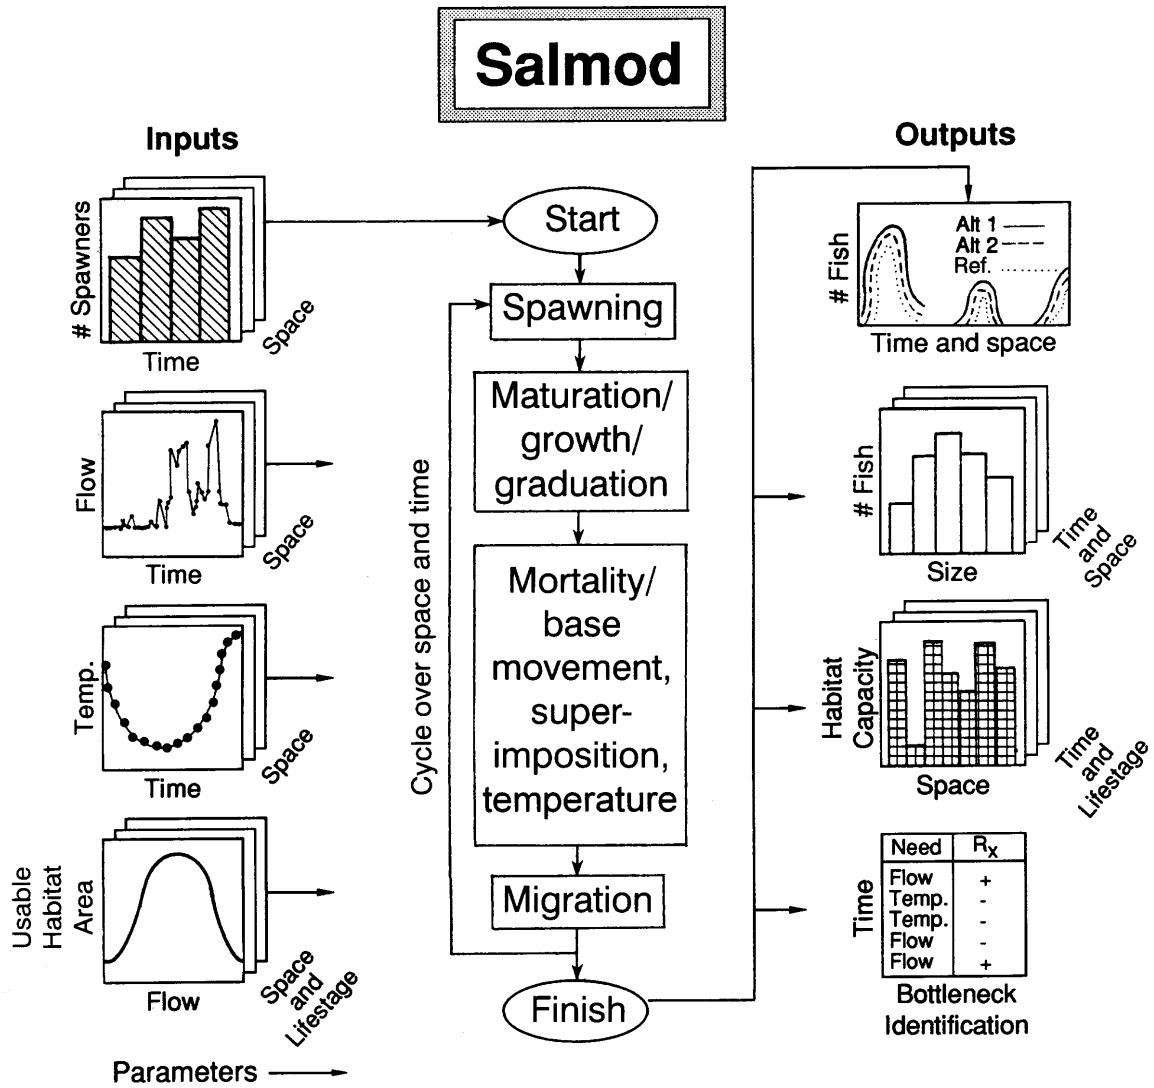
Salmod

Inputs

# Spawners
Time
Space

Flow
Time
Space

Temp.
Time
Space

Usable Habitat Area
Flow
Space and Lifestage

Parameters

Start
Spawning
Maturation/ growth/ graduation
Mortality/ base movement, super-imposition, temperature
Migration
Finish

Cycle over space and time

Outputs

# Fish
Alt 1
Alt 2
Ref.
Time and space

# Fish
Size
Time and Space

Habitat Capacity
Space
Time and Lifestage

Time

| Need | $R_x$ |
|---|---|
| Flow | + |
| Temp. | - |
| Temp. | - |
| Flow | - |
| Flow | + |

Bottleneck Identification